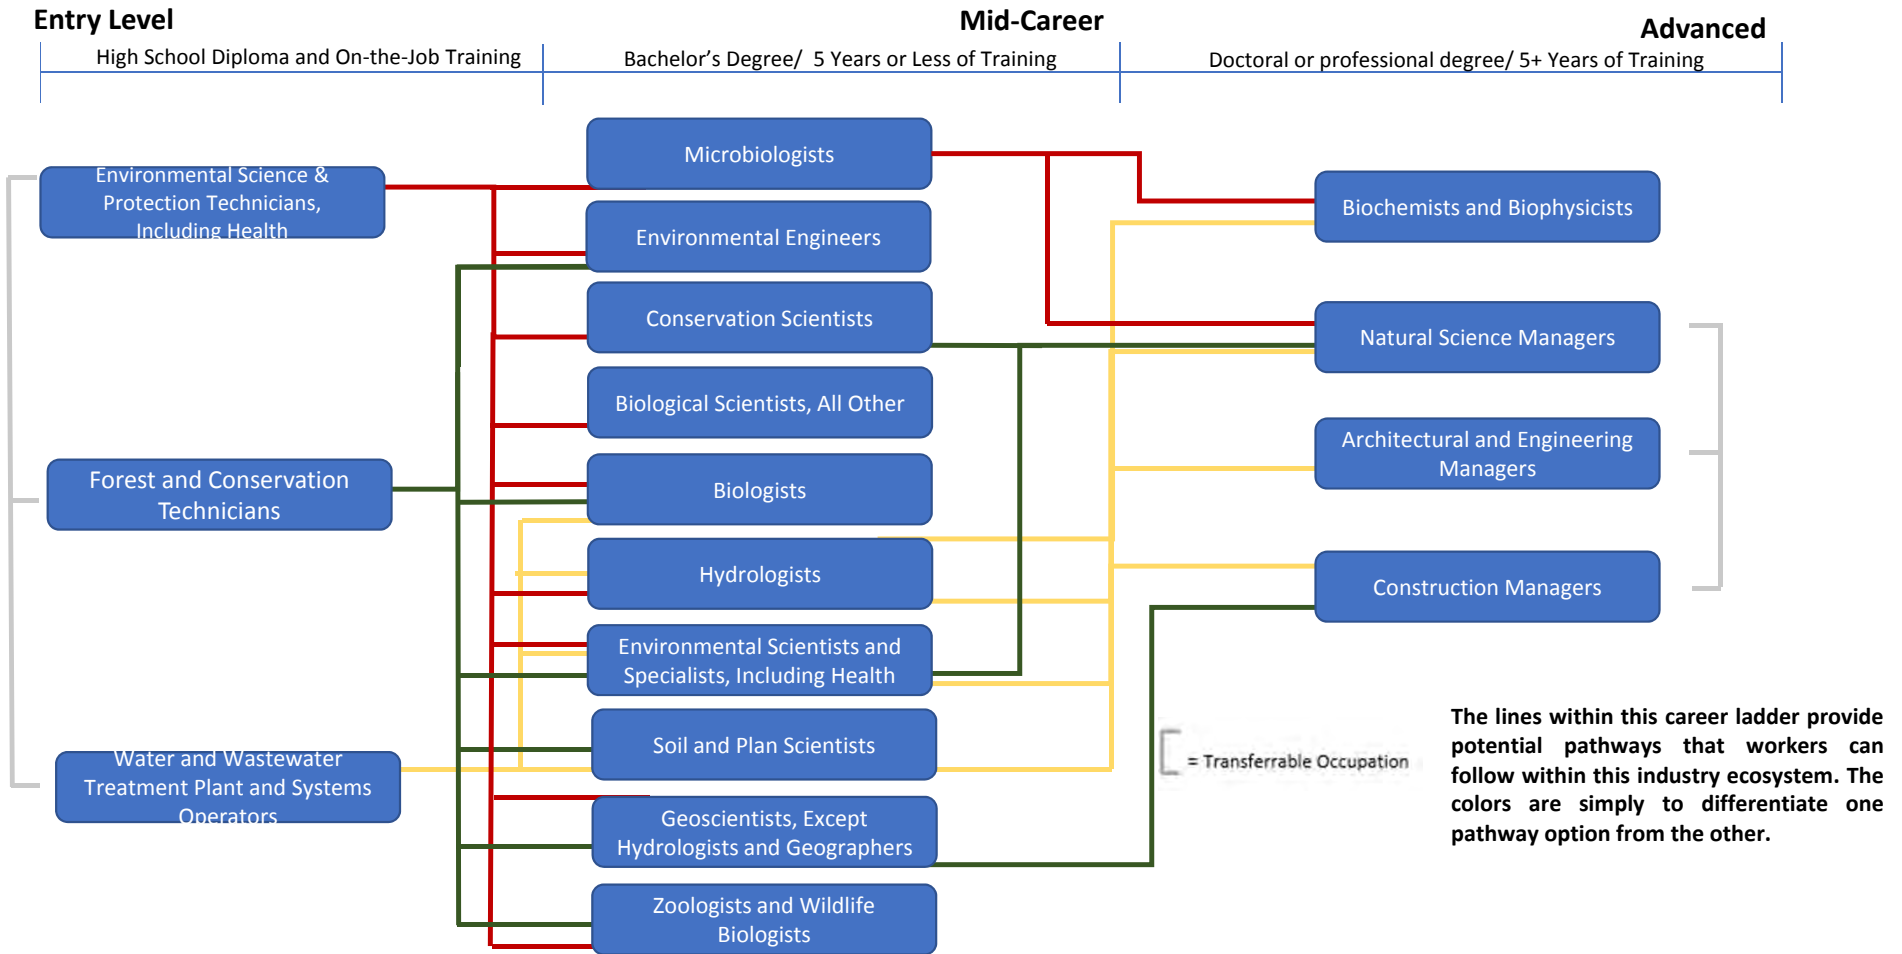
Entry Level
High School Diploma and On-the-Job Training

Mid-Career
Bachelor’s Degree/ 5 Years or Less of Training

Advanced
Doctoral or professional degree/ 5+ Years of Training

Environmental Science & Protection Technicians, Including Health

Forest and Conservation Technicians

Water and Wastewater Treatment Plant and Systems Operators

Microbiologists

Environmental Engineers

Conservation Scientists

Biological Scientists, All Other

Biologists

Hydrologists

Environmental Scientists and Specialists, Including Health

Soil and Plan Scientists

Geoscientists, Except Hydrologists and Geographers

Zoologists and Wildlife Biologists

Biochemists and Biophysicists

Natural Science Managers

Architectural and Engineering Managers

Construction Managers

= Transferrable Occupation

The lines within this career ladder provide potential pathways that workers can follow within this industry ecosystem. The colors are simply to differentiate one pathway option from the other.